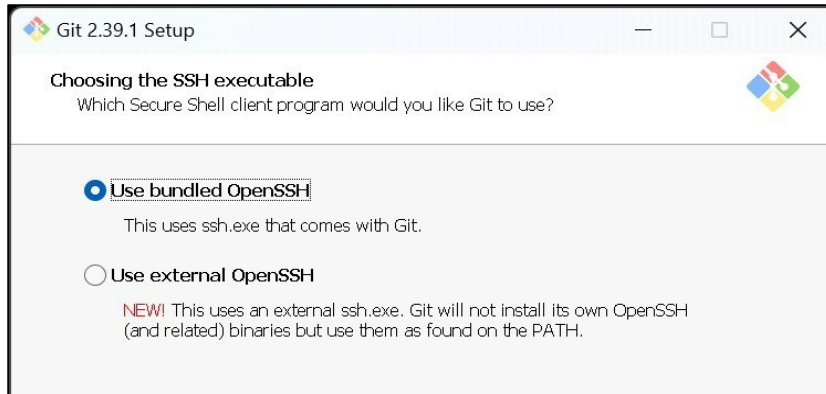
Git 2.39.1 Setup

Choosing the SSH executable
Which Secure Shell client program would you like Git to use?

Use bundled OpenSSH

This uses ssh.exe that comes with Git.

Use external OpenSSH

NEW! This uses an external ssh.exe. Git will not install its own OpenSSH (and related) binaries but use them as found on the PATH.